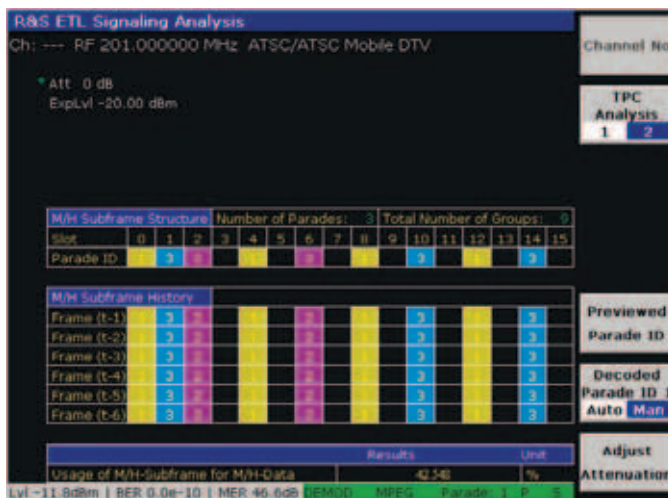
R&S ETL Signaling Analysis

Ch: --- RF 201.000000 MHz ATSC/ATSC Mobile DTV

Att 0 dB
ExpLvl -20.00 dBm

| M/H Subframe Structure | Number of Parades: 3 | | | | | | | | Total Number of Groups: 9 | | | | | | | |
|---|---|---|---|---|---|---|---|---|---|---|---|---|---|---|---|---|
| Slot | 0 | 1 | 2 | 3 | 4 | 5 | 6 | 7 | 8 | 9 | 10 | 11 | 12 | 13 | 14 | 15 |
| Parade ID | 1 | 3 | 2 | | 1 | | 2 | | 1 | | 3 | | 1 | | 3 | |

M/H Subframe History

| | | | | | | | | | | | | | | | | |
|---|---|---|---|---|---|---|---|---|---|---|---|---|---|---|---|---|
| Frame (t-1) | 1 | 3 | 2 | | 1 | | 2 | | 1 | | 3 | | 1 | | 3 | |
| Frame (t-2) | 1 | 3 | 2 | | 1 | | 2 | | 1 | | 3 | | 1 | | 3 | |
| Frame (t-3) | 1 | 3 | 2 | | 1 | | 2 | | 1 | | 3 | | 1 | | 3 | |
| Frame (t-4) | 1 | 3 | 2 | | 1 | | 2 | | 1 | | 3 | | 1 | | 3 | |
| Frame (t-5) | 1 | 3 | 2 | | 1 | | 2 | | 1 | | 3 | | 1 | | 3 | |
| Frame (t-6) | 1 | 3 | 2 | | 1 | | 2 | | 1 | | 3 | | 1 | | 3 | |

| | Results | Unit |
|---|---|---|
| Usage of M/H-Subframe for M/H-Data | 42.540 | % |

Lvl -11.8dBm | BER 0.0e-10 | MER 46.6dB DEMOD MPEG Parade: 1 P S

Channel No

TPC Analysis
1 2

Previewed Parade ID

Decoded Parade ID
Auto Man

Adjust Attenuation